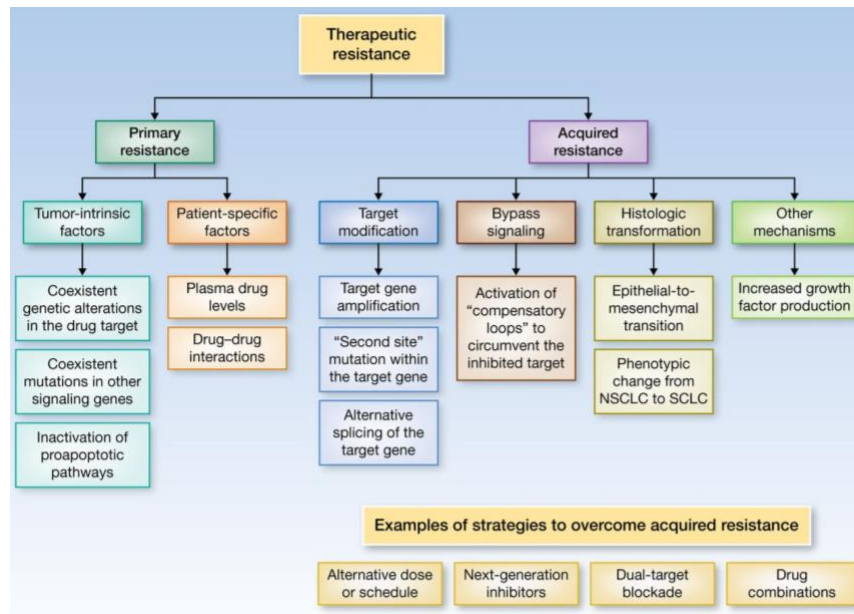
Therapeutic resistance

Primary resistance

Acquired resistance

Tumor-intrinsic factors

Patient-specific factors

Target modification

Bypass signaling

Histologic transformation

Other mechanisms

Coexistent genetic alterations in the drug target

Coexistent mutations in other signaling genes

Inactivation of proapoptotic pathways

Plasma drug levels

Drug–drug interactions

Target gene amplification

"Second site" mutation within the target gene

Alternative splicing of the target gene

Activation of "compensatory loops" to circumvent the inhibited target

Epithelial-to-mesenchymal transition

Phenotypic change from NSCLC to SCLC

Increased growth factor production

Examples of strategies to overcome acquired resistance

Alternative dose or schedule

Next-generation inhibitors

Dual-target blockade

Drug combinations